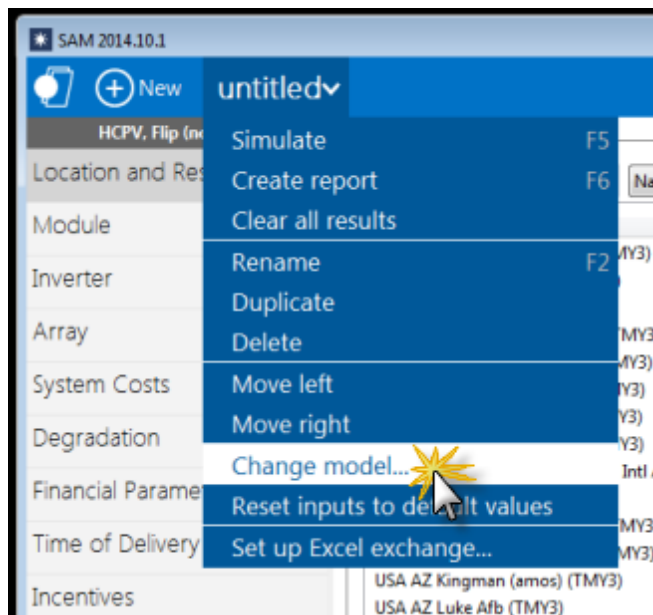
SAM 2014.10.1

New

untitled

HCPV, Flip (n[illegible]

Location and Res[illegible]

Module

Inverter

Array

System Costs

Degradation

Financial Parame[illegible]

Time of Delivery

Incentives

Simulate F5

Create report F6

Clear all results

Rename F2

Duplicate

Delete

Move left

Move right

Change model...

Reset inputs to de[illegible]lt values

Set up Excel exchange...

Na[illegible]

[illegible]MY3)

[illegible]MY3

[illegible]MY3)

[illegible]Y3)

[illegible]Y3)

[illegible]Y3)

Intl A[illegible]

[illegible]MY3)

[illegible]MY3)

USA AZ Kingman (amos) (TMY3)

USA AZ Luke Afb (TMY3)